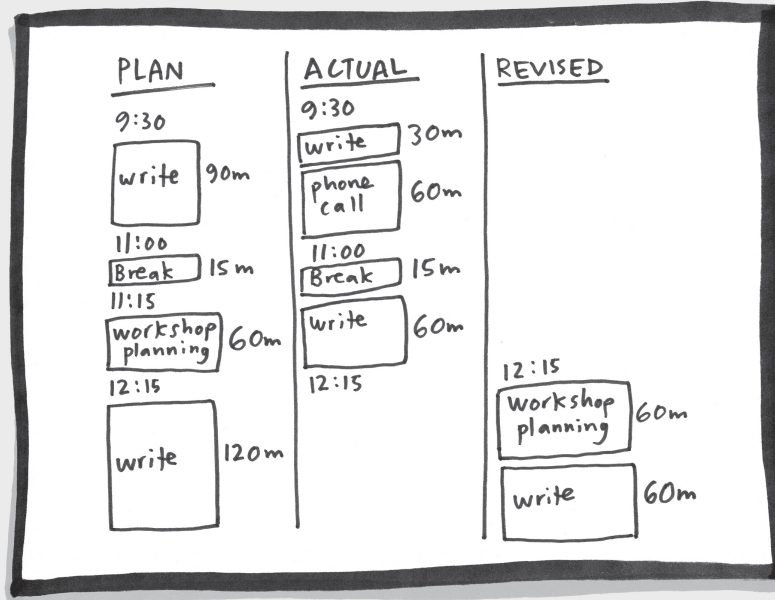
PLAN

9:30

write 90m

11:00

Break 15m

11:15

workshop planning 60m

12:15

write 120m

ACTUAL

9:30

write 30m

phone call 60m

11:00

Break 15m

write 60m

12:15

REVISED

12:15

workshop planning 60m

write 60m